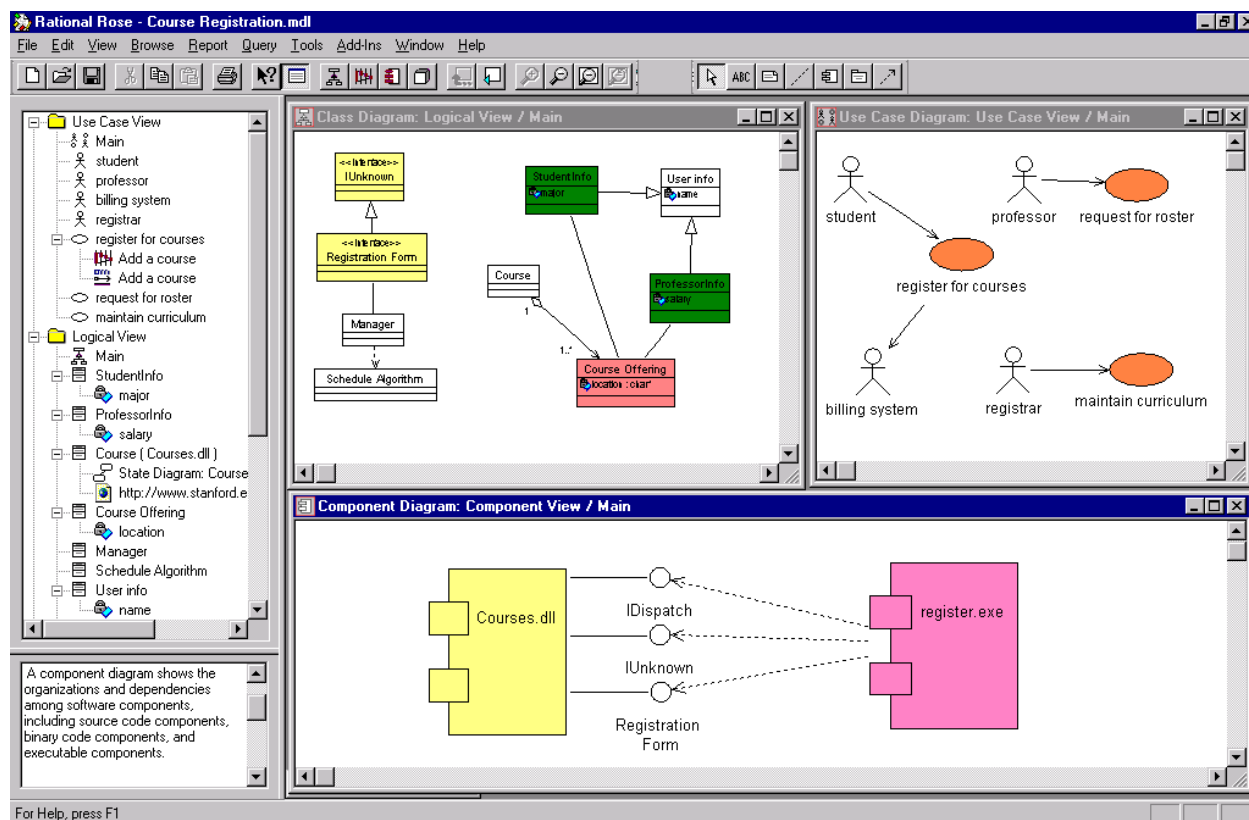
Rational Rose - Course Registration.mdl

File Edit View Browse Report Query Tools Add-Ins Window Help

ABC

Use Case View
Main
student
professor
billing system
registrar
register for courses
Add a course
Add a course
request for roster
maintain curriculum
Logical View
Main
StudentInfo
major
ProfessorInfo
salary
Course ( Courses.dll )
State Diagram: Course
http://www.stanford.e
Course Offering
location
Manager
Schedule Algorithm
User info
name

A component diagram shows the organizations and dependencies among software components, including source code components, binary code components, and executable components.

Class Diagram: Logical View / Main

<<Interface>>
IUnknown

<<Interface>>
Registration Form

Manager

Schedule Algorithm

StudentInfo
major

User info
name

Course

ProfessorInfo
salary

1

1..*

Course Offering
location : char*

Use Case Diagram: Use Case View / Main

student
professor
request for roster
register for courses
billing system
registrar
maintain curriculum

Component Diagram: Component View / Main

Courses.dll
IDispatch
IUnknown
Registration Form
register.exe

For Help, press F1